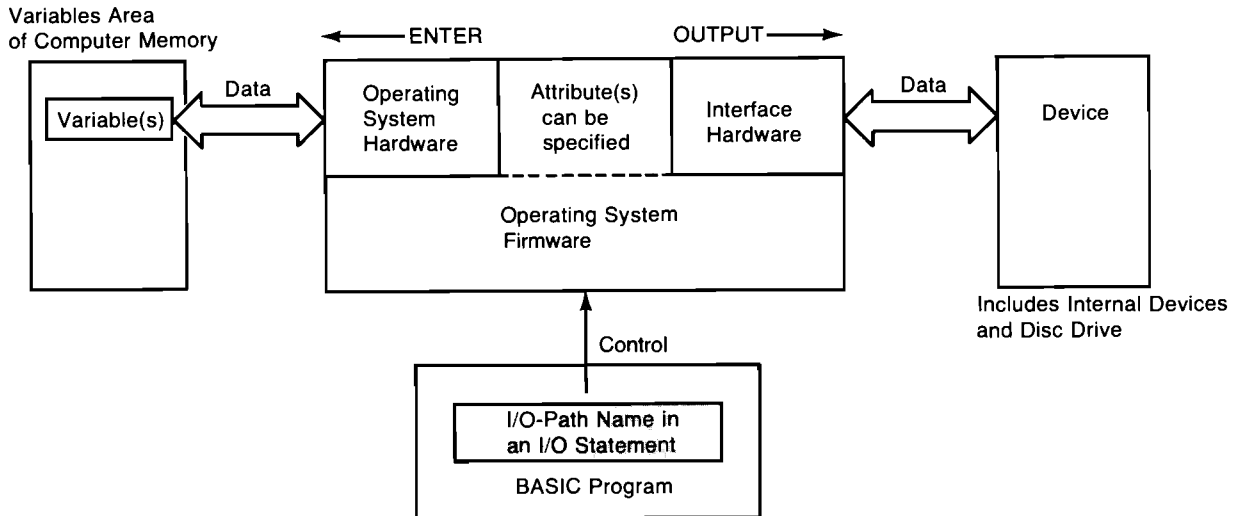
Variables Area of Computer Memory

Variable(s)

Data

ENTER

OUTPUT

Operating System Hardware

Attribute(s) can be specified

Interface Hardware

Operating System Firmware

Data

Device

Includes Internal Devices and Disc Drive

Control

I/O-Path Name in an I/O Statement

BASIC Program